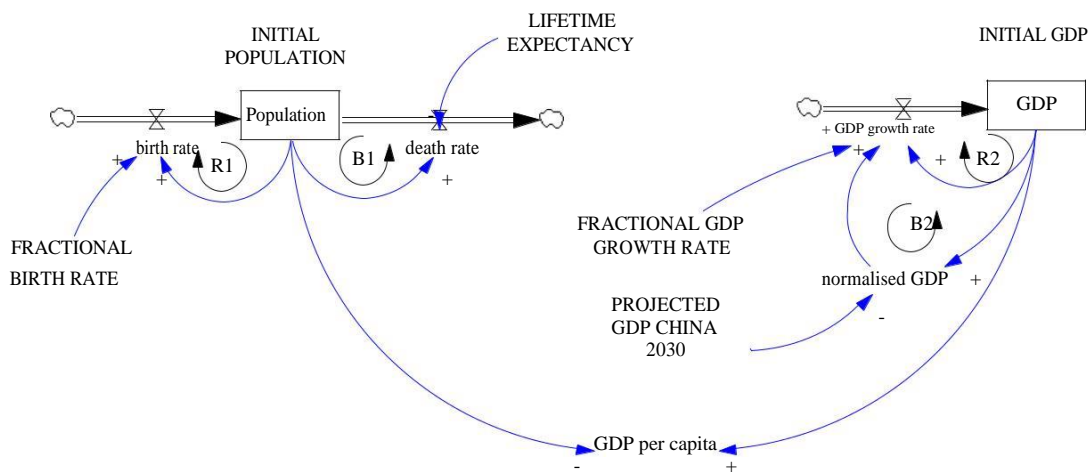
INITIAL POPULATION

LIFETIME EXPECTANCY

INITIAL GDP

Population

birth rate

R1

B1

death rate

GDP

+ GDP growth rate

R2

B2

+

+

-

+

+

+

+

FRACTIONAL BIRTH RATE

FRACTIONAL GDP GROWTH RATE

normalised GDP

+

PROJECTED GDP CHINA 2030

-

GDP per capita

-

+